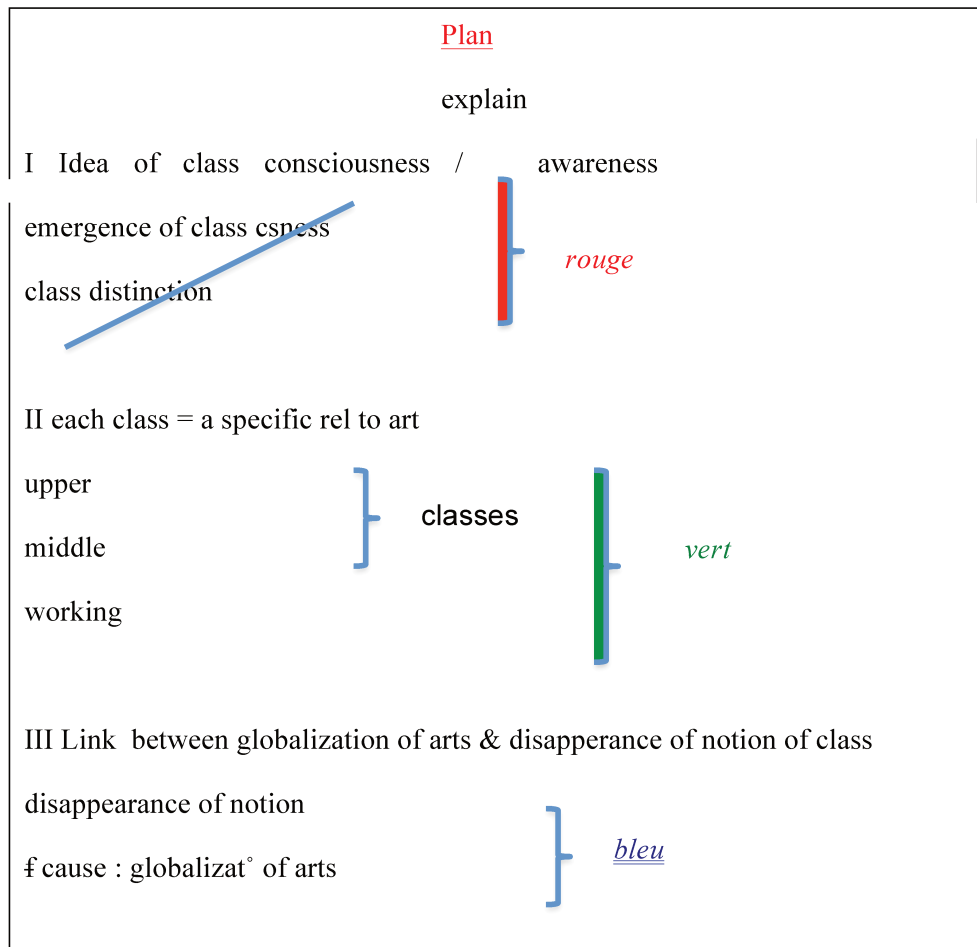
Plan

explain

I Idea of class consciousness / awareness

emergence of class csness

class distinction

rouge

II each class = a specific rel to art

upper

middle

working

classes

vert

III Link between globalization of arts & disapperance of notion of class

disappearance of notion

ƒ cause : globalizat° of arts

bleu